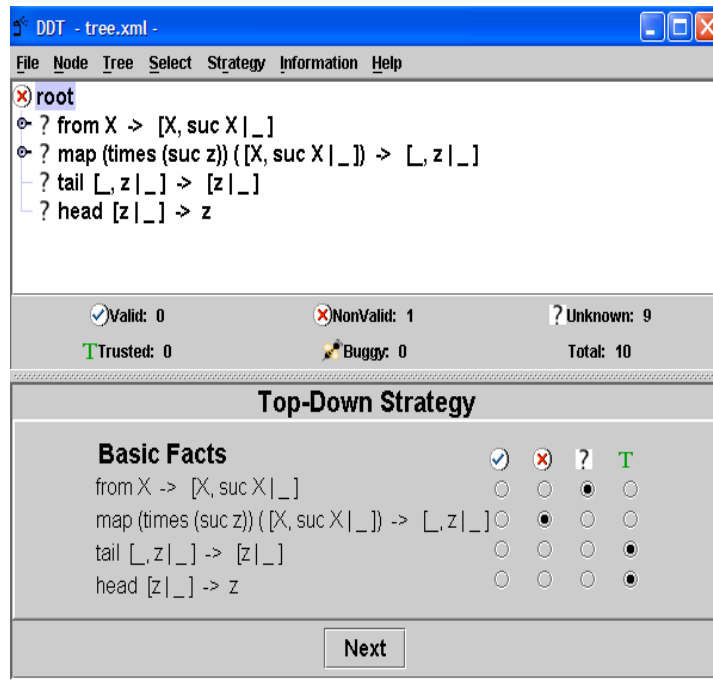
DDT - tree.xml -

File Node Tree Select Strategy Information Help

root
? from X -> [X, suc X | _ ]
? map (times (suc z)) ( [X, suc X | _ ]) -> [_, z | _ ]
? tail [_, z | _ ] -> [z | _ ]
? head [z | _ ] -> z

Valid: 0
NonValid: 1
? Unknown: 9
T Trusted: 0
Buggy: 0
Total: 10

Top-Down Strategy

Basic Facts
? T
from X -> [X, suc X | _ ]
map (times (suc z)) ( [X, suc X | _ ]) -> [_, z | _ ]
tail [_, z | _ ] -> [z | _ ]
head [z | _ ] -> z

Next